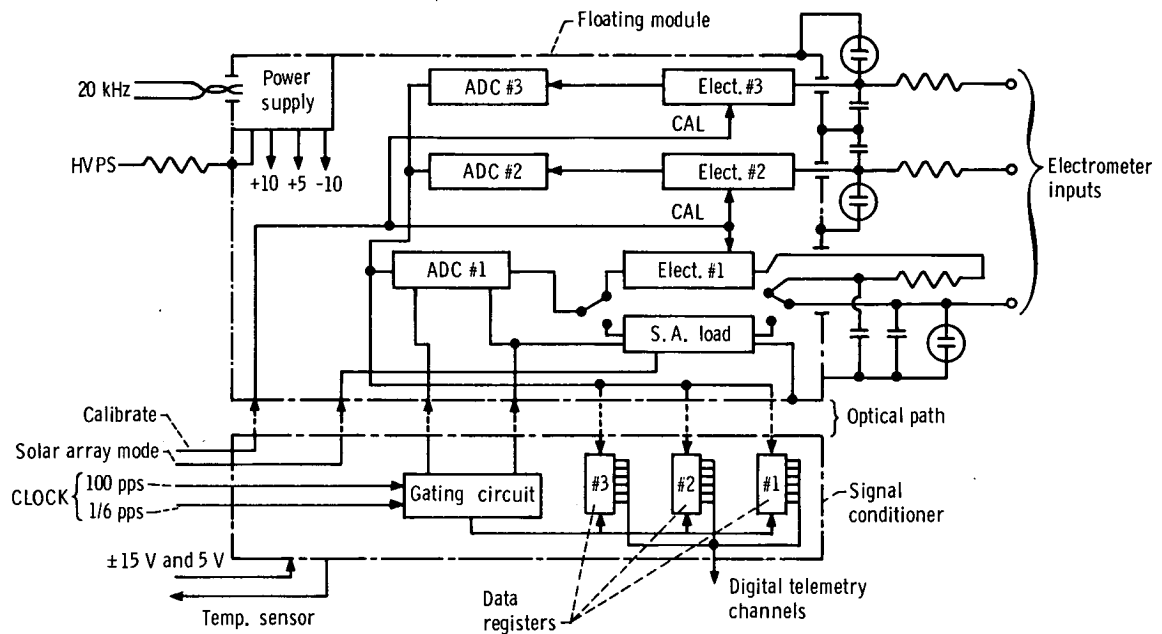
Floating module

20 kHz

Power supply

HVPS

+10 +5 -10

ADC #3

Elect. #3

CAL

ADC #2

Elect. #2

CAL

Electrometer inputs

ADC #1

Elect. #1

S. A. load

Optical path

Calibrate

Solar array mode

CLOCK 100 pps

1/6 pps

Gating circuit

#3

#2

#1

Signal conditioner

±15 V and 5 V

Temp. sensor

Data registers

Digital telemetry channels